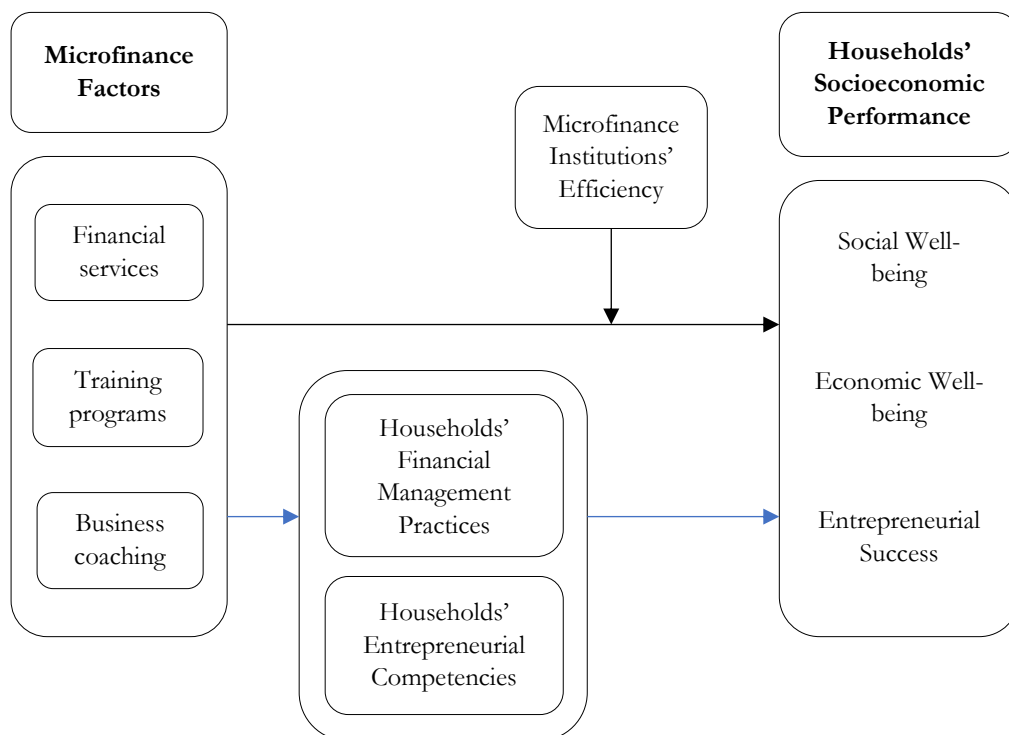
Microfinance Factors

Financial services

Training programs

Business coaching

Microfinance Institutions' Efficiency

Households' Financial Management Practices

Households' Entrepreneurial Competencies

Households' Socioeconomic Performance

Social Well-being

Economic Well-being

Entrepreneurial Success